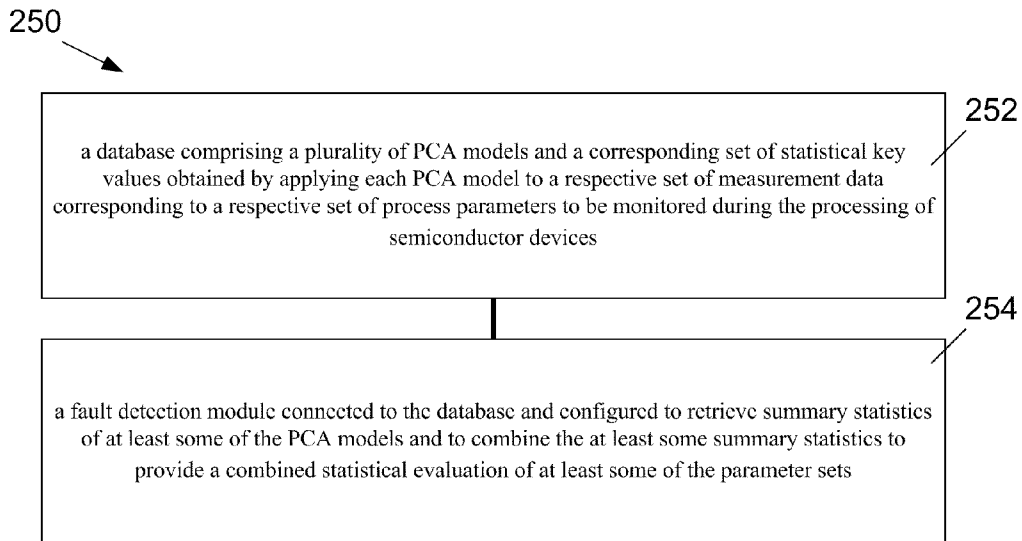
250

252

a database comprising a plurality of PCA models and a corresponding set of statistical key values obtained by applying each PCA model to a respective set of measurement data corresponding to a respective set of process parameters to be monitored during the processing of semiconductor devices

254

a fault detection module connected to the database and configured to retrieve summary statistics of at least some of the PCA models and to combine the at least some summary statistics to provide a combined statistical evaluation of at least some of the parameter sets